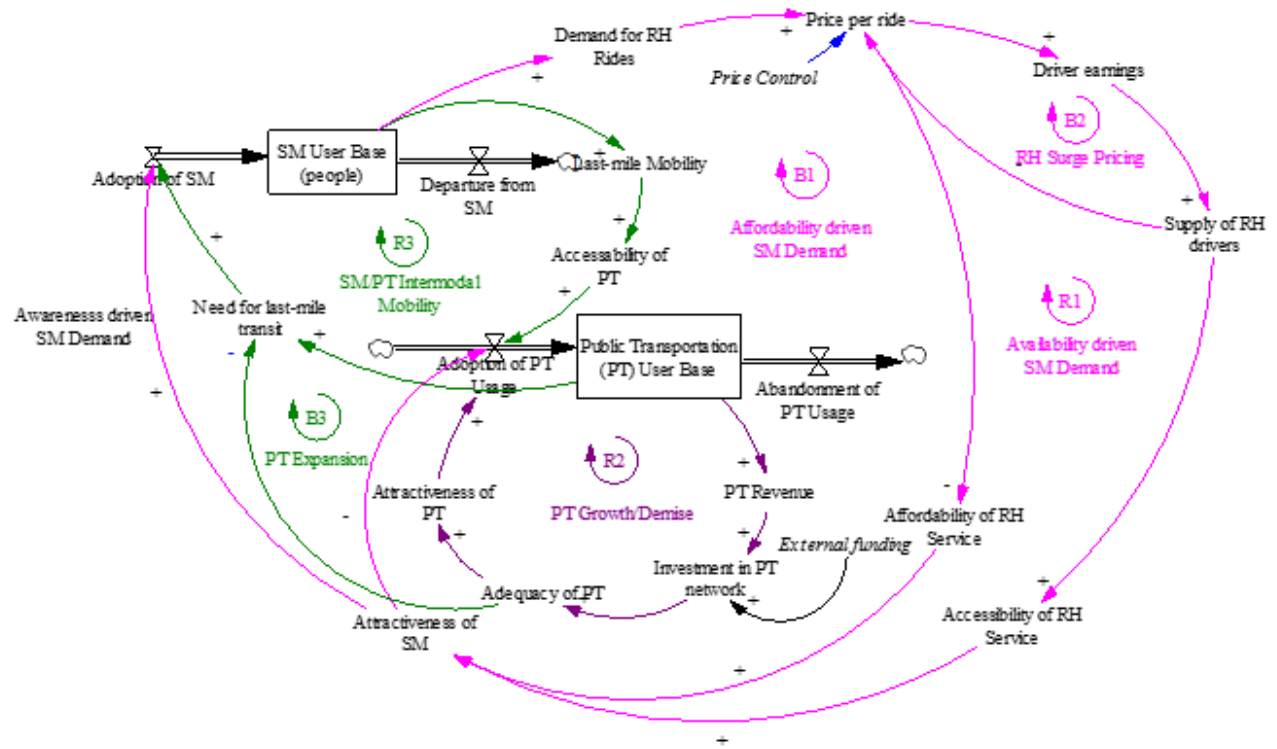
Demand for RH Rides

+

+

Price per ride

+

Price Control

Driver earnings

B2

RH Surge Pricing

SM User Base (people)

Adoption of SM

Departure from SM

Last-mile Mobility

+

B1

Affordability driven SM Demand

+

Supply of RH drivers

+

R3

SM/PT Intermodal Mobility

Accessability of PT

+

Awarenesss driven SM Demand

Need for last-mile transit

-

+

+

Adoption of PT Usage

Public Transportation (PT) User Base

Abandonment of PT Usage

R1

Availability driven SM Demand

+

B3

PT Expansion

+

R2

PT Growth/Demise

+

PT Revenue

Attractiveness of PT

+

-

-

Affordability of RH Service

+

External funding

Investment in PT network

+

Adequacy of PT

Attractiveness of SM

+

Accessibility of RH Service

+

+